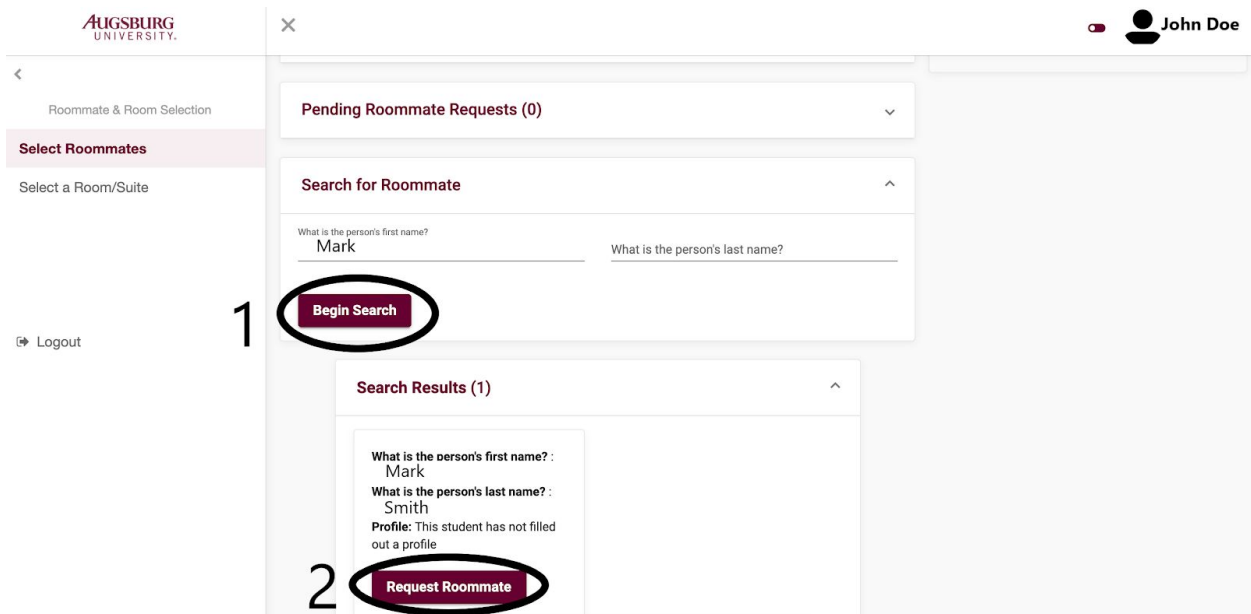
AUGSBURG
UNIVERSITY.

<

Roommate & Room Selection

Select Roommates

Select a Room/Suite

Logout

×

John Doe

Pending Roommate Requests (0)

Search for Roommate

What is the person's first name?
Mark

What is the person's last name?

1

Begin Search

Search Results (1)

What is the person's first name? :
Mark
What is the person's last name? :
Smith
Profile: This student has not filled out a profile

2

Request Roommate